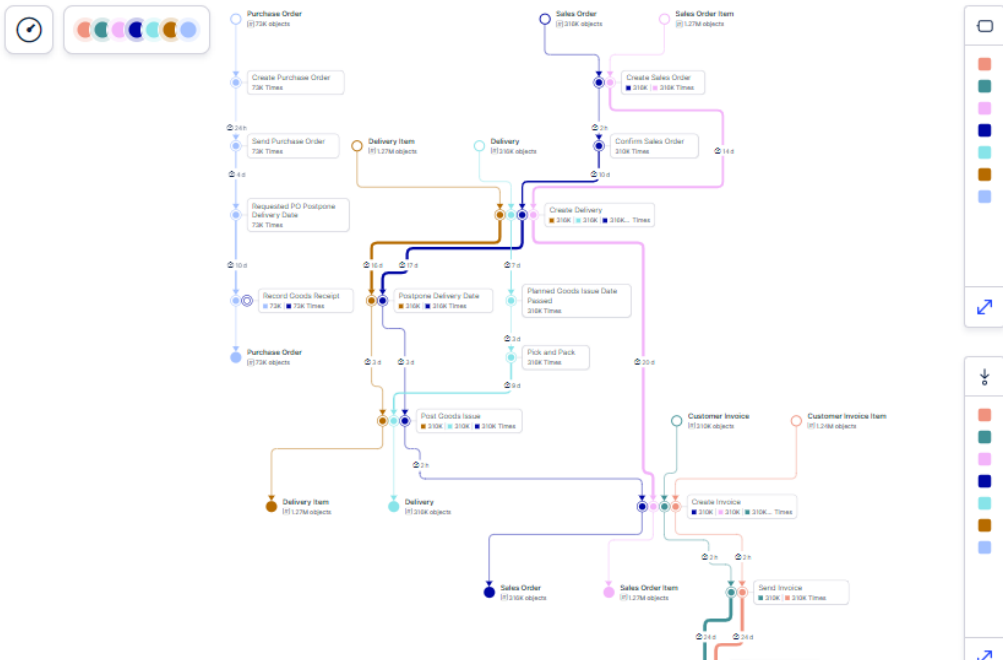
Purchase Order
73K objects

Create Purchase Order
73K Times

24 h

Send Purchase Order
73K Times

4 d

Requested PO Postpone Delivery Date
73K Times

10 d

Record Goods Receipt
73K 73K Times

Purchase Order
73K objects

Sales Order
316K objects

Sales Order Item
1.27M objects

Create Sales Order
316K 316K Times

2 h

Confirm Sales Order
316K Times

16 d

10 d

Delivery Item
1.27M objects

Delivery
316K objects

Create Delivery
316K 316K 316K... Times

16 d

17 d

7 d

Postpone Delivery Date
316K 316K Times

Planned Goods Issue Date Passed
316K Times

2 d

3 d

3 d

Pick and Pack
316K Times

30 d

9 d

Post Goods Issue
316K 316K 316K Times

2 h

Delivery Item
1.27M objects

Delivery
316K objects

Customer Invoice
316K objects

Customer Invoice Item
1.24M objects

Create Invoice
316K 316K 316K... Times

2 h

2 h

Sales Order
316K objects

Sales Order Item
1.27M objects

Send Invoice
316K 316K Times

24 d

24 d